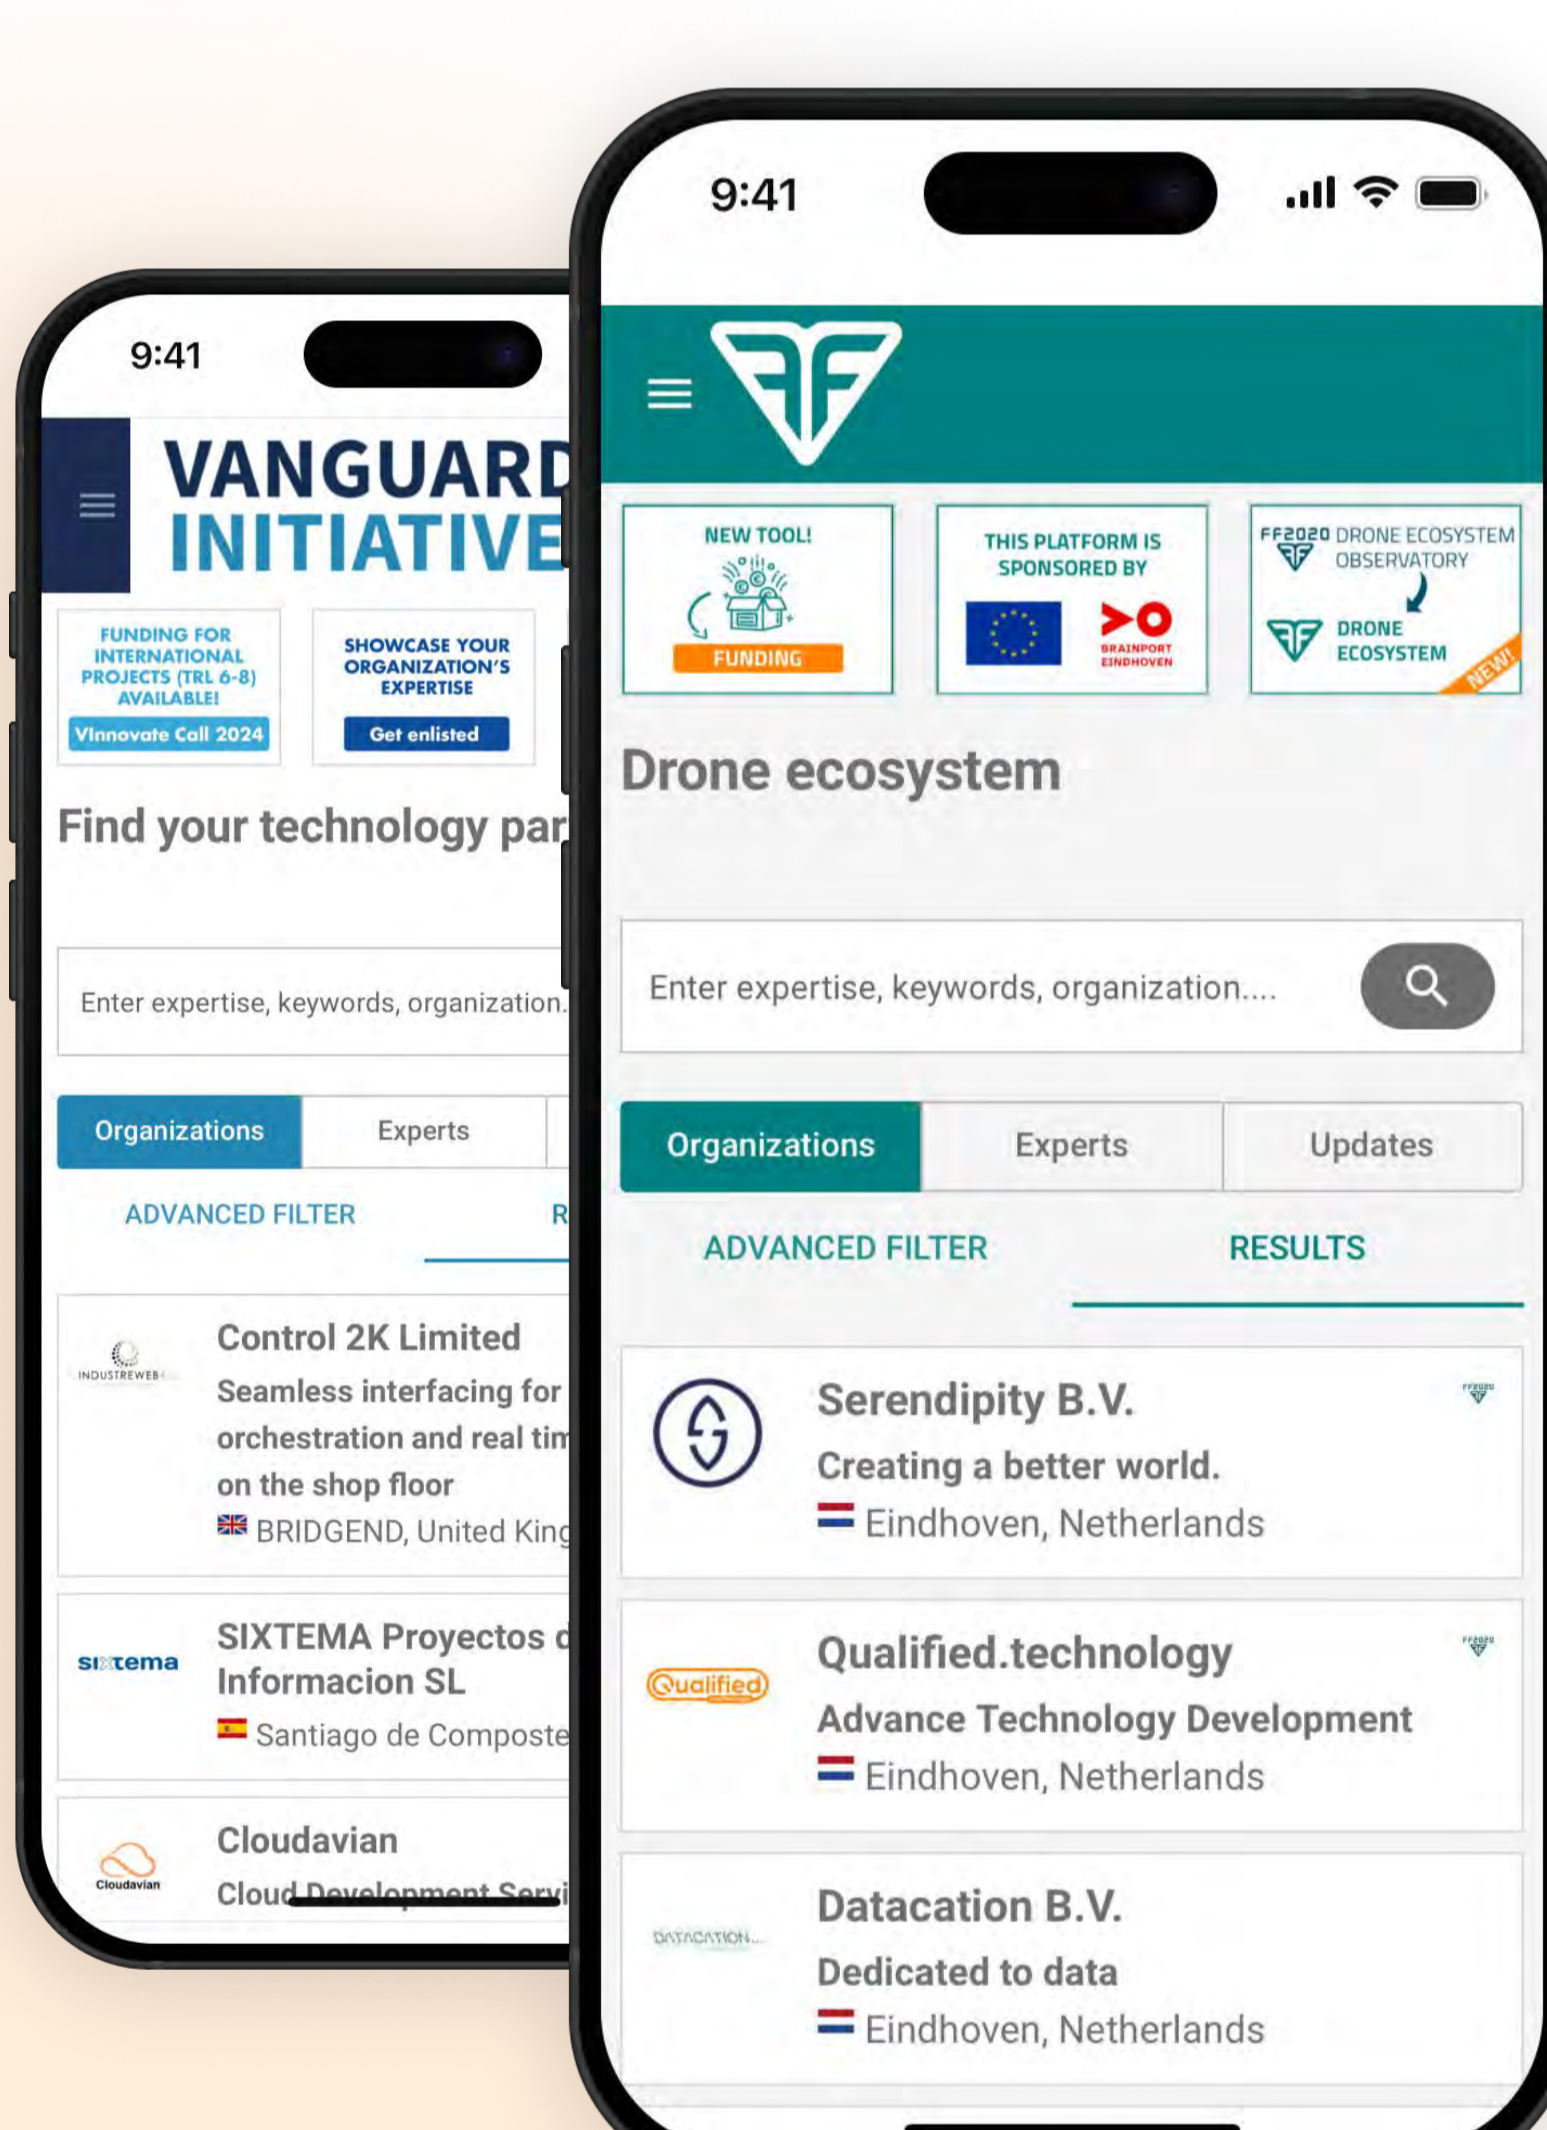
9:41

VANGUARD
INITIATIVE

FUNDING FOR INTERNATIONAL PROJECTS (TRL 6-8) AVAILABLE!
Vinnovate Call 2024

SHOWCASE YOUR ORGANIZATION'S EXPERTISE
Get enlisted

Find your technology par

Enter expertise, keywords, organization.

Organizations | Experts

ADVANCED FILTER R

INDUSTREWEB
Control 2K Limited
Seamless interfacing for orchestration and real tim on the shop floor
BRIDGEND, United King

sixtema
SIXTEMA Proyectos d Informacion SL
Santiago de Composte

Cloudavian
Cloudavian
Cloud Development Servi

9:41

NEW TOOL!
FUNDING

THIS PLATFORM IS SPONSORED BY
BRAINPORT EINDHOVEN

FF2020 DRONE ECOSYSTEM OBSERVATORY
DRONE ECOSYSTEM
NEW!

Drone ecosystem

Enter expertise, keywords, organization....

Organizations | Experts | Updates

ADVANCED FILTER RESULTS

Serendipity B.V.
Creating a better world.
Eindhoven, Netherlands

Qualified
Qualified.technology
Advance Technology Development
Eindhoven, Netherlands

DATACATION
Datacation B.V.
Dedicated to data
Eindhoven, Netherlands